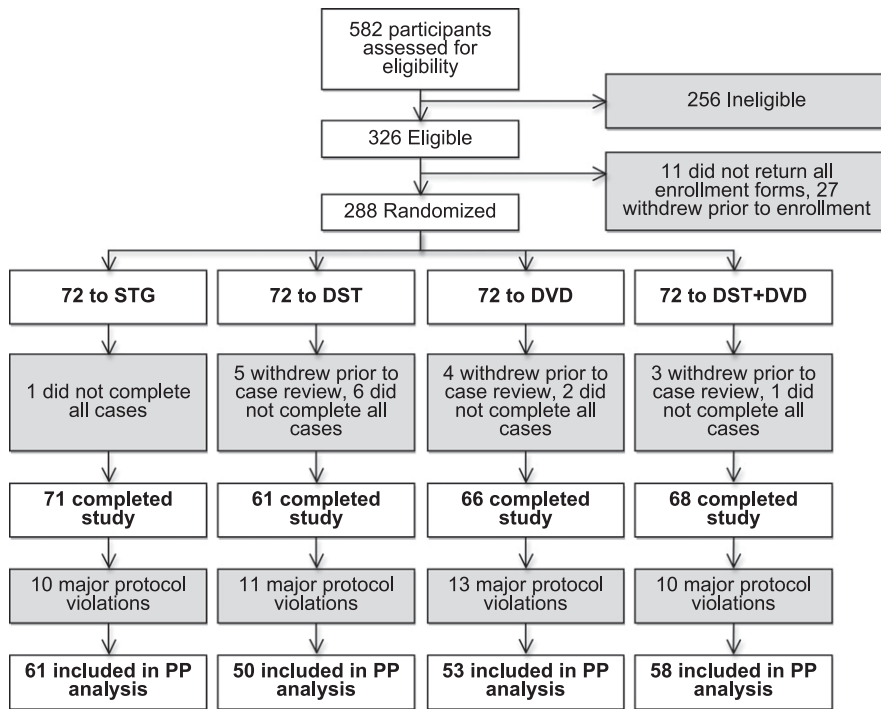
582 participants assessed for eligibility

256 Ineligible

326 Eligible

11 did not return all enrollment forms, 27 withdrew prior to enrollment

288 Randomized

72 to STG

72 to DST

72 to DVD

72 to DST+DVD

1 did not complete all cases

5 withdrew prior to case review, 6 did not complete all cases

4 withdrew prior to case review, 2 did not complete all cases

3 withdrew prior to case review, 1 did not complete all cases

71 completed study

61 completed study

66 completed study

68 completed study

10 major protocol violations

11 major protocol violations

13 major protocol violations

10 major protocol violations

61 included in PP analysis

50 included in PP analysis

53 included in PP analysis

58 included in PP analysis